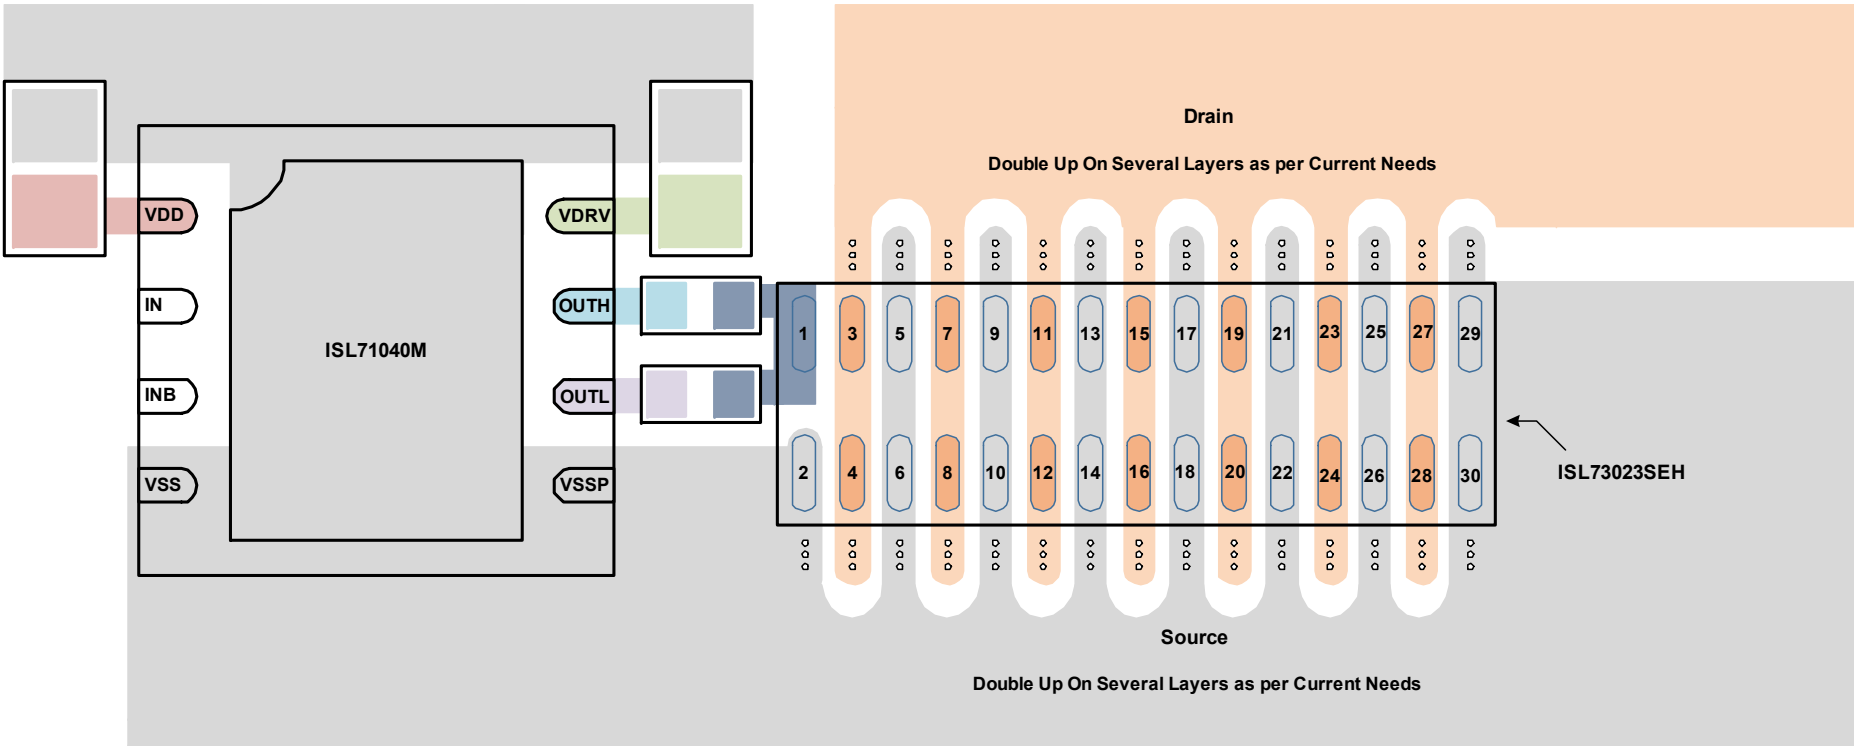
Drain

Double Up On Several Layers as per Current Needs

VDD

VDRV

IN

OUTH

ISL71040M

INB

OUTL

VSS

VSSP

1 3 5 7 9 11 13 15 17 19 21 23 25 27 29

2 4 6 8 10 12 14 16 18 20 22 24 26 28 30

ISL73023SEH

Source

Double Up On Several Layers as per Current Needs